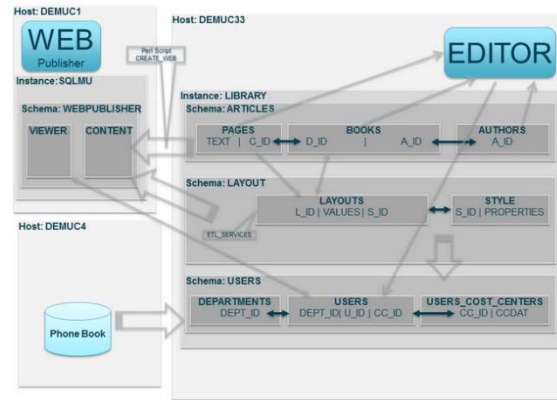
Host: DEMUC1

WEB
Publisher

Perl Script
CREATE_WEB

Instance: SQLMU

Schema: WEBPUBLISHER

VIEWER

CONTENT

Host: DEMUC33

EDITOR

Instance: LIBRARY

Schema: ARTICLES

PAGES
TEXT | C_ID

BOOKS
D_ID | A_ID

AUTHORS
A_ID

Schema: LAYOUT

LAYOUTS
L_ID | VALUES | S_ID

STYLE
S_ID | PROPERTIES

ETL_SERVICES

Host: DEMUC4

Phone Book

Schema: USERS

DEPARTMENTS
DEPT_ID

USERS
DEPT_ID| U_ID | CC_ID

USERS_COST_CENTERS
CC_ID | CCDAT